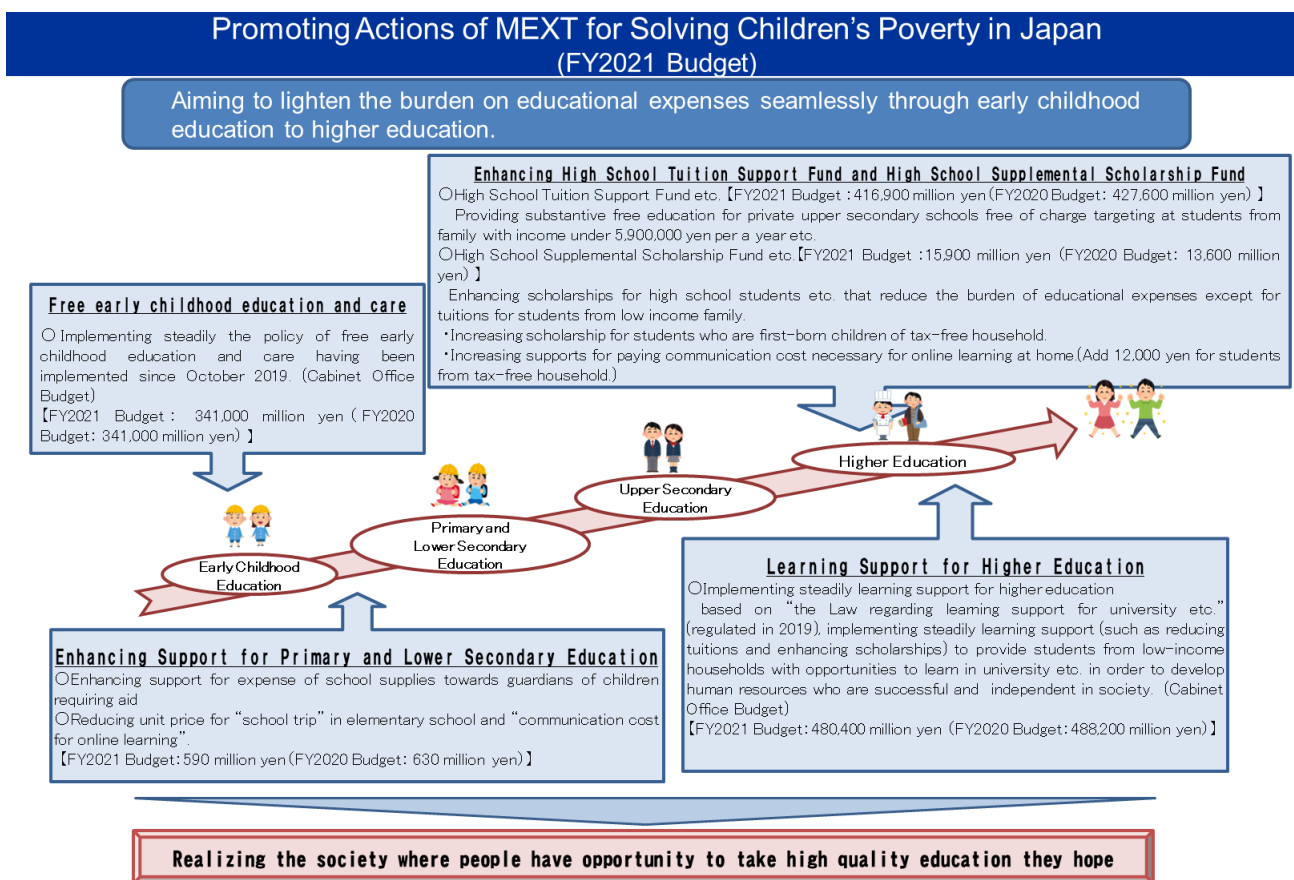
Promoting Actions of MEXT for Solving Children's Poverty in Japan
(FY2021 Budget)

Aiming to lighten the burden on educational expenses seamlessly through early childhood education to higher education.

Enhancing High School Tuition Support Fund and High School Supplemental Scholarship Fund
○High School Tuition Support Fund etc.【FY2021 Budget : 416,900 million yen (FY2020 Budget: 427,600 million yen) 】
Providing substantive free education for private upper secondary schools free of charge targeting at students from family with income under 5,900,000 yen per a year etc.
○High School Supplemental Scholarship Fund etc.【FY2021 Budget : 15,900 million yen (FY2020 Budget: 13,600 million yen) 】
Enhancing scholarships for high school students etc. that reduce the burden of educational expenses except for tuitions for students from low income family.
・Increasing scholarship for students who are first-born children of tax-free household.
・Increasing supports for paying communication cost necessary for online learning at home.(Add 12,000 yen for students from tax-free household.)

Free early childhood education and care
○ Implementing steadily the policy of free early childhood education and care having been implemented since October 2019. (Cabinet Office Budget)
【FY2021 Budget : 341,000 million yen ( FY2020 Budget: 341,000 million yen) 】

Early Childhood Education

Primary and Lower Secondary Education

Upper Secondary Education

Higher Education

Learning Support for Higher Education
○Implementing steadily learning support for higher education
based on "the Law regarding learning support for university etc." (regulated in 2019), implementing steadily learning support (such as reducing tuitions and enhancing scholarships) to provide students from low-income households with opportunities to learn in university etc. in order to develop human resources who are successful and independent in society. (Cabinet Office Budget)
【FY2021 Budget: 480,400 million yen (FY2020 Budget: 488,200 million yen) 】

Enhancing Support for Primary and Lower Secondary Education
○Enhancing support for expense of school supplies towards guardians of children requiring aid
○Reducing unit price for "school trip" in elementary school and "communication cost for online learning".
【FY2021 Budget: 590 million yen (FY2020 Budget: 630 million yen) 】

Realizing the society where people have opportunity to take high quality education they hope